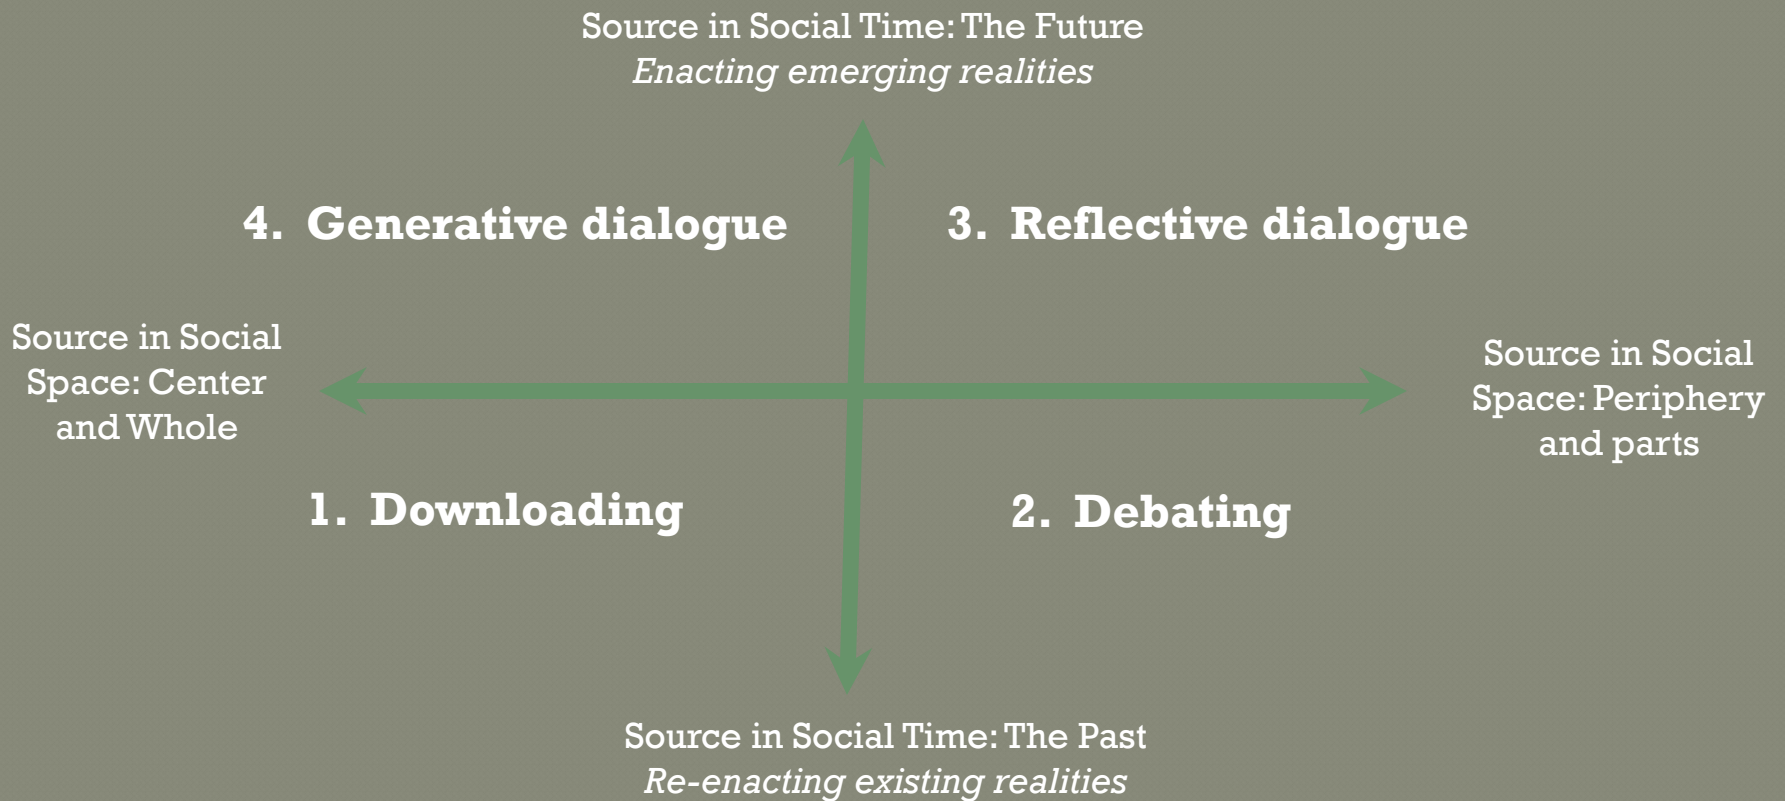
Source in Social Time: The Future
*Enacting emerging realities*

4. Generative dialogue

3. Reflective dialogue

Source in Social Space: Center and Whole

Source in Social Space: Periphery and parts

1. Downloading

2. Debating

Source in Social Time: The Past
*Re-enacting existing realities*